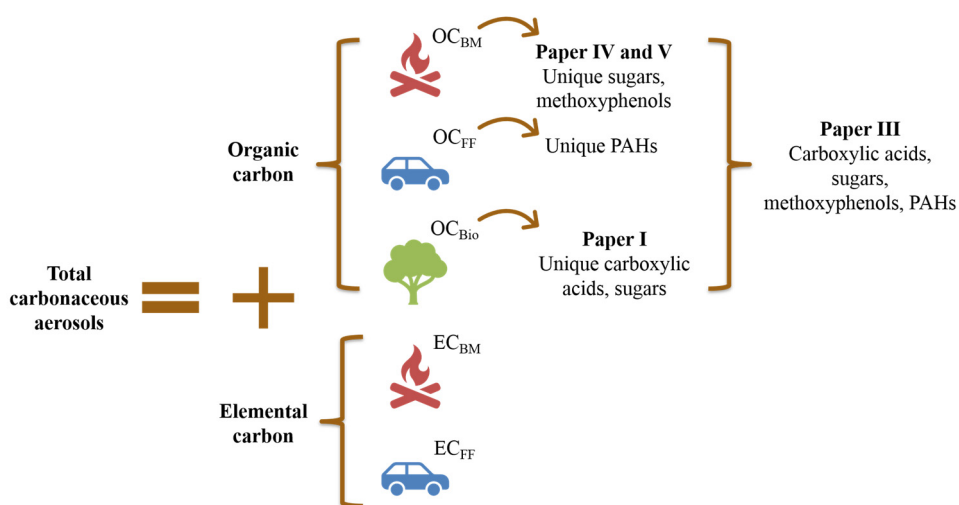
Total carbonaceous aerosols

Organic carbon

$OC_{BM}$

Paper IV and V
Unique sugars, methoxyphenols

$OC_{FF}$

Unique PAHs

$OC_{Bio}$

Paper I
Unique carboxylic acids, sugars

Paper III
Carboxylic acids, sugars, methoxyphenols, PAHs

Elemental carbon

$EC_{BM}$

$EC_{FF}$